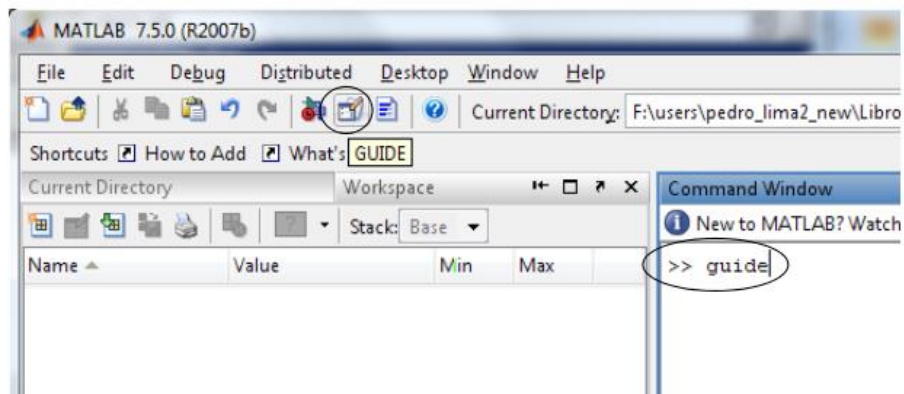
MATLAB 7.5.0 (R2007b)

File Edit Debug Distributed Desktop Window Help

Current Directory: F:\users\pedro_lima2_new\Libro

Shortcuts How to Add What's GUIDE

Current Directory Workspace

Stack: Base

| Name | Value | Min | Max |
|---|---|---|---|

Command Window

New to MATLAB? Watch

>> guide